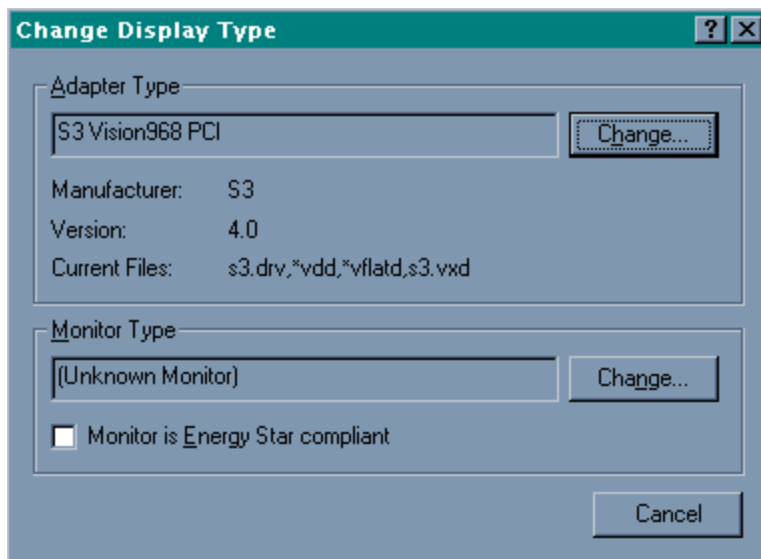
Change Display Type

?

Adapter Type

S3 Vision968 PCI

Change...

Manufacturer: S3

Version: 4.0

Current Files: s3.drv,*vdd,*vflatd,s3.vxd

Monitor Type

(Unknown Monitor)

Change...

Monitor is Energy Star compliant

Cancel